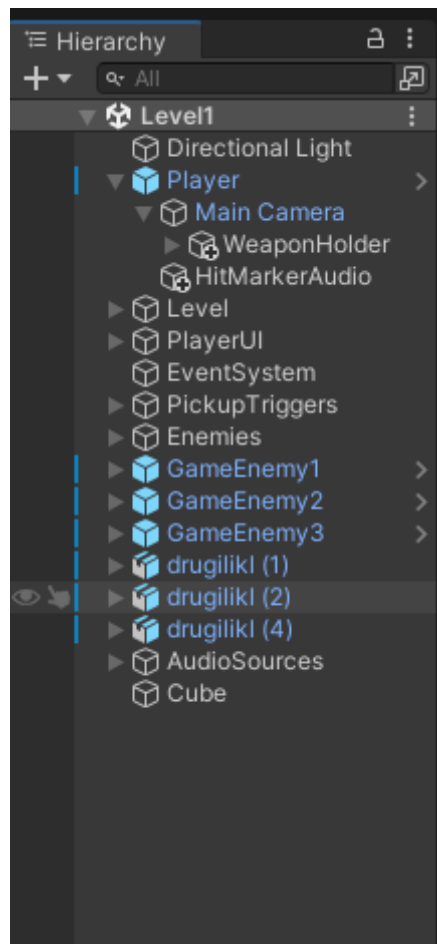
Hierarchy

All

Level1
Directional Light
Player
Main Camera
WeaponHolder
HitMarkerAudio
Level
PlayerUI
EventSystem
PickupTriggers
Enemies
GameEnemy1
GameEnemy2
GameEnemy3
drugilikl (1)
drugilikl (2)
drugilikl (4)
AudioSources
Cube